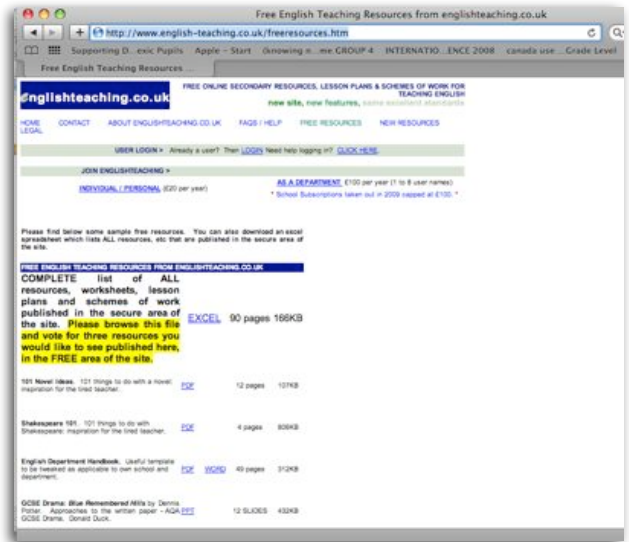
Free English Teaching Resources from englishteaching.co.uk

http://www.english-teaching.co.uk/freeresources.htm

Supporting D...exic Pupils   Apple – Start   (knowing n...me.GROUP 4   INTERNATIO...ENCE 2008   canada use ...Grade Level

Free English Teaching Resources ...

englishteaching.co.uk

FREE ONLINE SECONDARY RESOURCES, LESSON PLANS & SCHEMES OF WORK FOR TEACHING ENGLISH

new site, new features, same excellent standards

HOME   CONTACT   ABOUT ENGLISHTEACHING.CO.UK   FAQS / HELP   FREE RESOURCES   NEW RESOURCES
LEGAL

USER LOGIN > Already a user? Then LOGIN Need help logging in? CLICK HERE.

JOIN ENGLISHTEACHING >

INDIVIDUAL / PERSONAL (£20 per year)

AS A DEPARTMENT £100 per year (1 to 8 user names)
* School Subscriptions taken out in 2009 capped at £100. *

Please find below some sample free resources. You can also download an excel spreadsheet which lists ALL resources, etc that are published in the secure area of the site.

FREE ENGLISH TEACHING RESOURCES FROM ENGLISHTEACHING.CO.UK

COMPLETE list of ALL resources, worksheets, lesson plans and schemes of work published in the secure area of the site. Please browse this file and vote for three resources you would like to see published here, in the FREE area of the site. | EXCEL | 90 pages | 166KB

101 Novel Ideas. 101 things to do with a novel: inspiration for the tired teacher. | PDF | 12 pages | 107KB

Shakespeare 101. 101 things to do with Shakespeare: inspiration for the tired teacher. | PDF | 4 pages | 809KB

English Department Handbook. Useful template to be tweaked as applicable to own school and department. | PDF | WORD | 40 pages | 312KB

GCSE Drama: Blue Remembered Hills by Dennis Potter. Approaches to the written paper - AQA GCSE Drama. Donald Duck. | PPT | 12 SLIDES | 432KB